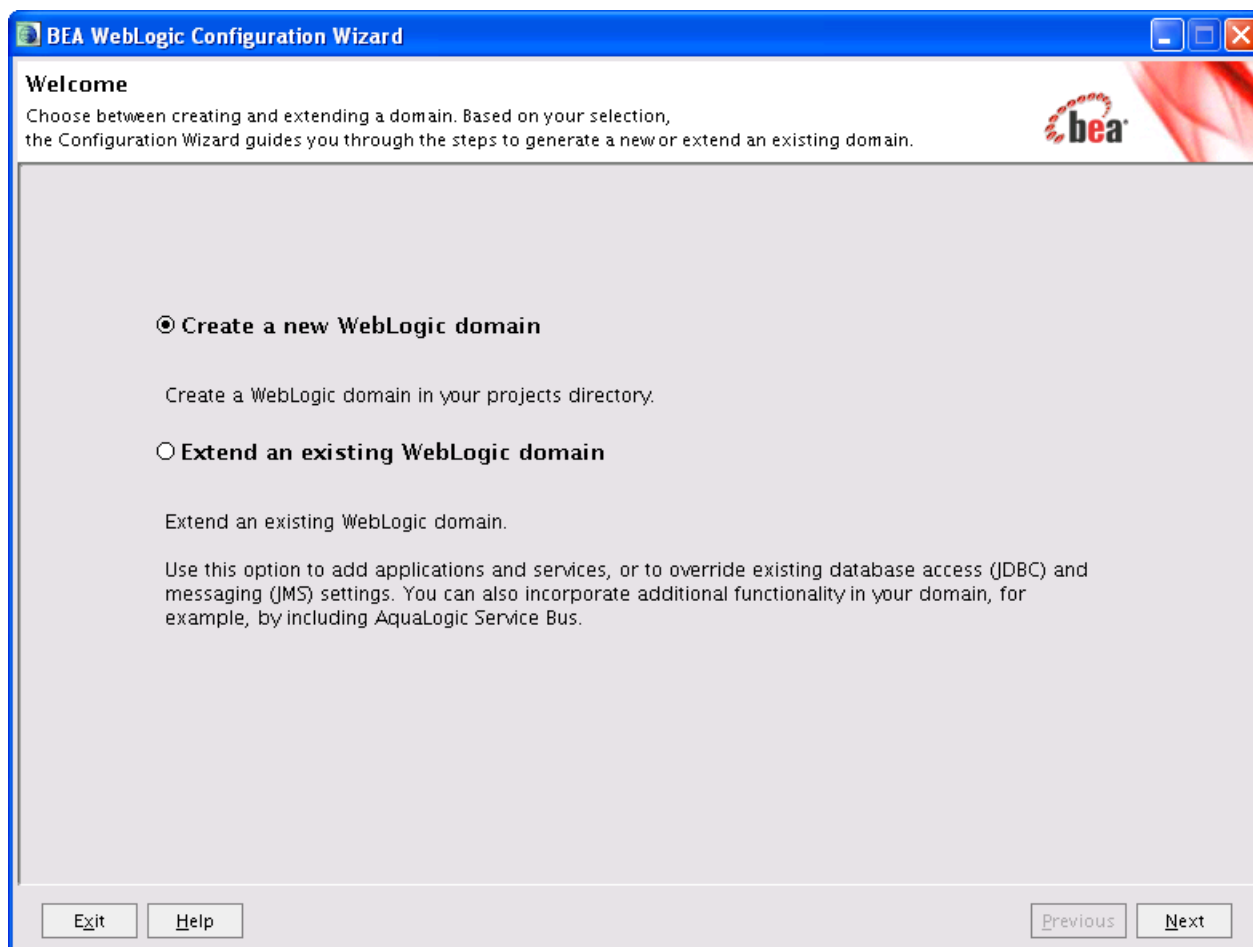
BEA WebLogic Configuration Wizard

Welcome

Choose between creating and extending a domain. Based on your selection, the Configuration Wizard guides you through the steps to generate a new or extend an existing domain.

bea

Create a new WebLogic domain

Create a WebLogic domain in your projects directory.

Extend an existing WebLogic domain

Extend an existing WebLogic domain.

Use this option to add applications and services, or to override existing database access (JDBC) and messaging (JMS) settings. You can also incorporate additional functionality in your domain, for example, by including AquaLogic Service Bus.

Exit Help Previous Next